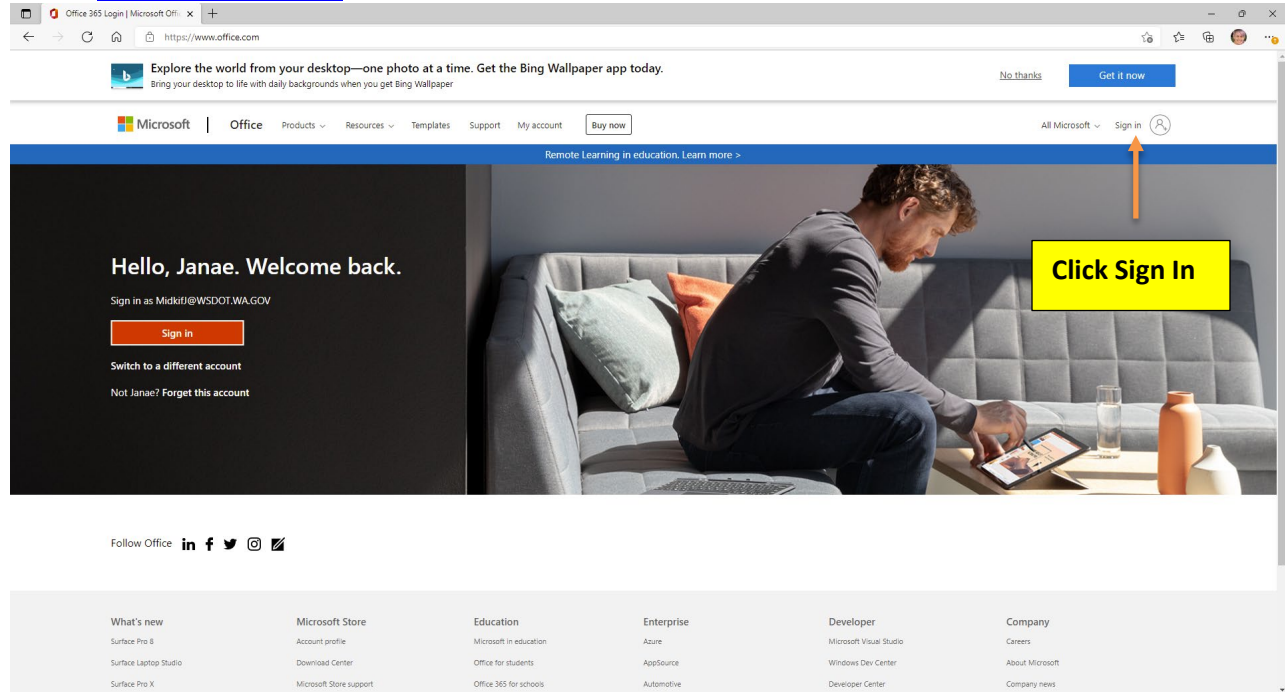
Office 365 Login | Microsoft Offi ×

https://www.office.com

Explore the world from your desktop—one photo at a time. Get the Bing Wallpaper app today.
Bring your desktop to life with daily backgrounds when you get Bing Wallpaper

No thanks

Get it now

Microsoft | Office Products Resources Templates Support My account Buy now

All Microsoft Sign in

Remote Learning in education. Learn more >

Hello, Janae. Welcome back.

Sign in as MidkifJ@WSDOT.WA.GOV

Sign in

Switch to a different account

Not Janae? Forget this account

Click Sign In

Follow Office

| What's new | Microsoft Store | Education | Enterprise | Developer | Company |
|---|---|---|---|---|---|
| Surface Pro 8 | Account profile | Microsoft in education | Azure | Microsoft Visual Studio | Careers |
| Surface Laptop Studio | Download Center | Office for students | AppSource | Windows Dev Center | About Microsoft |
| Surface Pro X | Microsoft Store support | Office 365 for schools | Automotive | Developer Center | Company news |